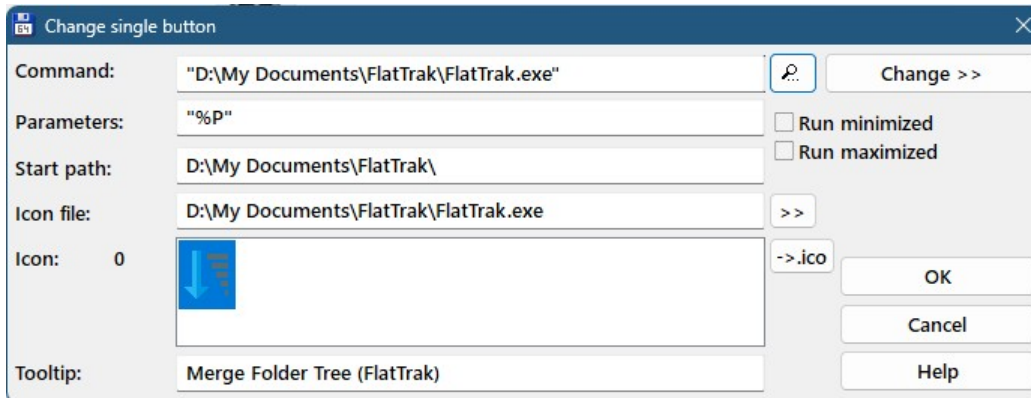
Change single button

Command: "D:\My Documents\FlatTrak\FlatTrak.exe"

Change >>

Parameters: "%P"

Run minimized

Run maximized

Start path: D:\My Documents\FlatTrak\

Icon file: D:\My Documents\FlatTrak\FlatTrak.exe

>>

Icon: 0

->.ico

OK

Cancel

Tooltip: Merge Folder Tree (FlatTrak)

Help